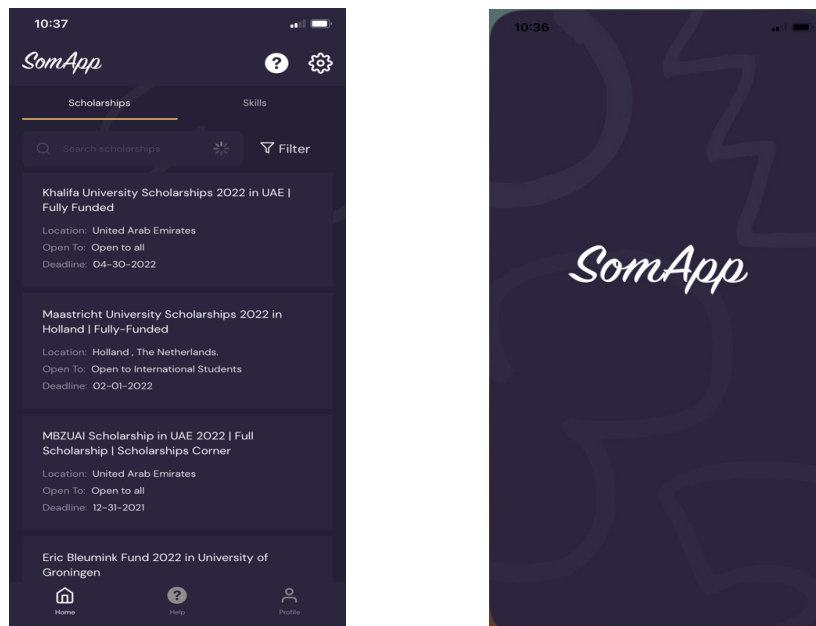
10:37

SomApp

Scholarships

Skills

Search scholarships

Filter

Khalifa University Scholarships 2022 in UAE | Fully Funded

Location: United Arab Emirates

Open To: Open to all

Deadline: 04-30-2022

Maastricht University Scholarships 2022 in Holland | Fully-Funded

Location: Holland , The Netherlands.

Open To: Open to International Students

Deadline: 02-01-2022

MBZUAI Scholarship in UAE 2022 | Full Scholarship | Scholarships Corner

Location: United Arab Emirates

Open To: Open to all

Deadline: 12-31-2021

Eric Bleumink Fund 2022 in University of Groningen

Home

Help

Profile

10:36

SomApp